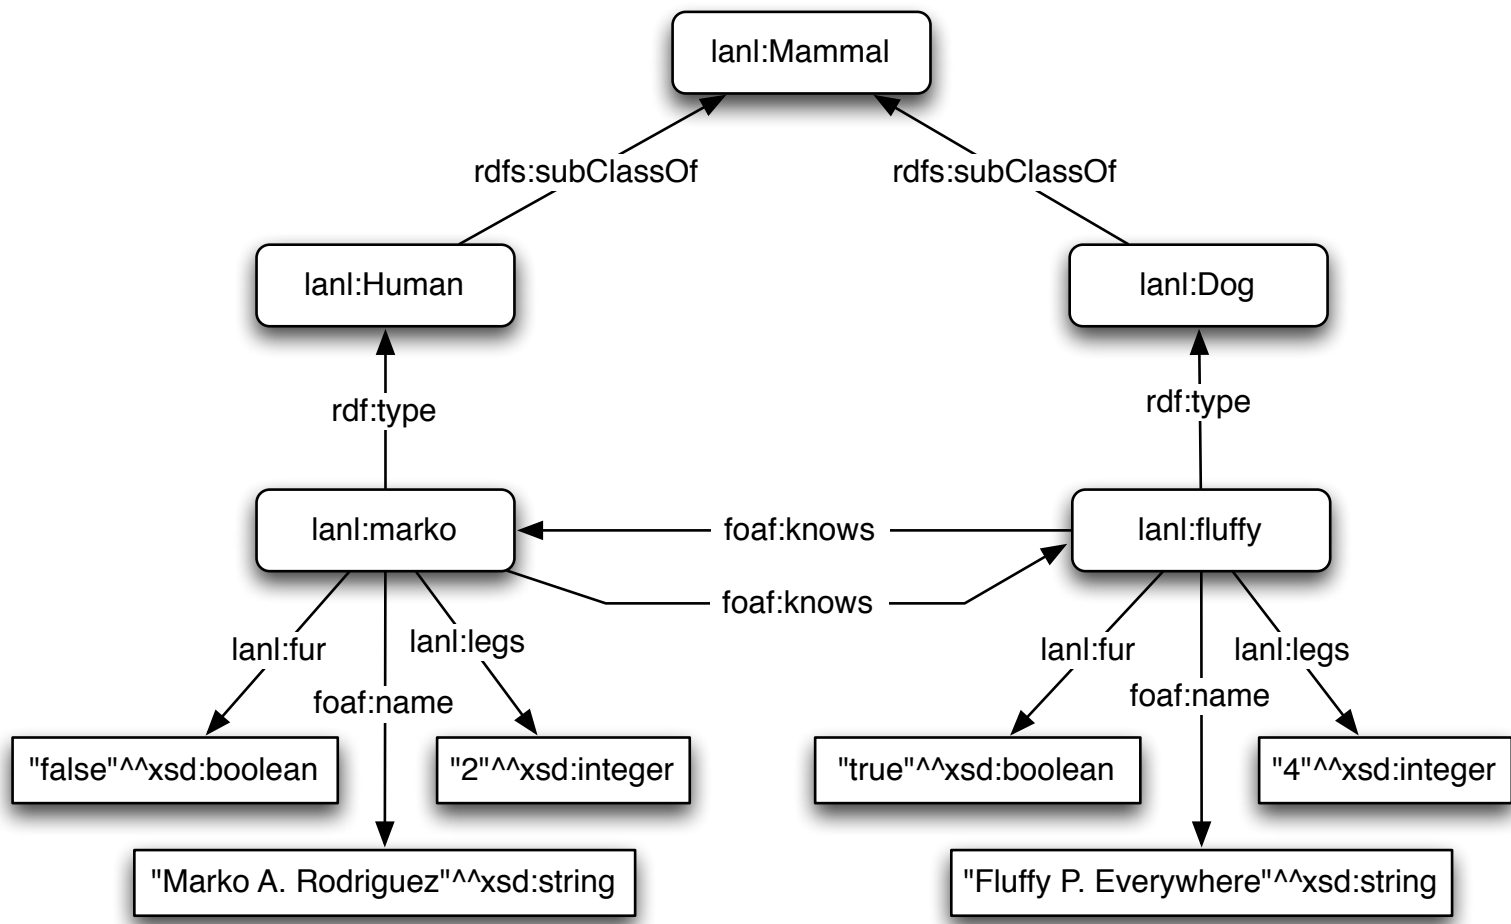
lanl:Mammal

rdfs:subClassOf

rdfs:subClassOf

lanl:Human

lanl:Dog

rdf:type

rdf:type

lanl:marko

foaf:knows

lanl:fluffy

foaf:knows

lanl:fur

lanl:legs

foaf:name

lanl:fur

lanl:legs

foaf:name

"false"^^xsd:boolean

"2"^^xsd:integer

"true"^^xsd:boolean

"4"^^xsd:integer

"Marko A. Rodriguez"^^xsd:string

"Fluffy P. Everywhere"^^xsd:string